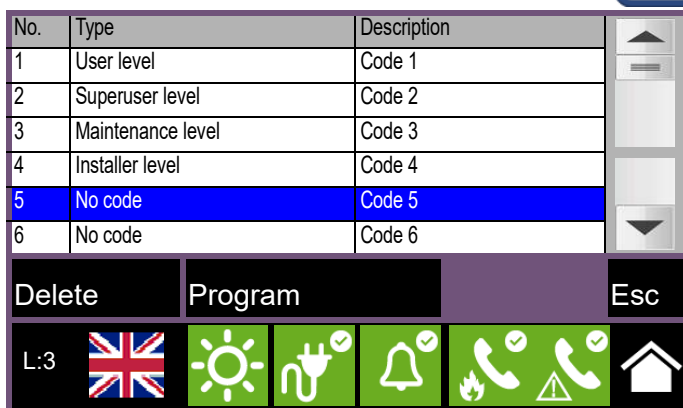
| No. | Type | Description |
|---|---|---|
| 1 | User level | Code 1 |
| 2 | Superuser level | Code 2 |
| 3 | Maintenance level | Code 3 |
| 4 | Installer level | Code 4 |
| 5 | No code | Code 5 |
| 6 | No code | Code 6 |

Delete

Program

Esc

L:3